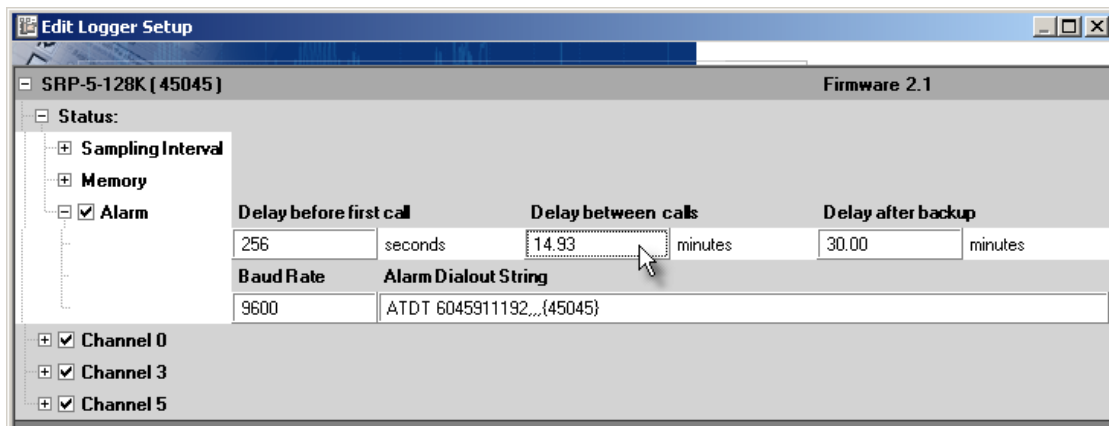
Edit Logger Setup

SRP-5-128K (45045)

Firmware 2.1

Status:

Sampling Interval

Memory

Alarm

Delay before first call

Delay between calls

Delay after backup

256

seconds

14.93

minutes

30.00

minutes

Baud Rate

Alarm Dialout String

9600

ATDT 6045911192,,,{45045}

Channel 0

Channel 3

Channel 5